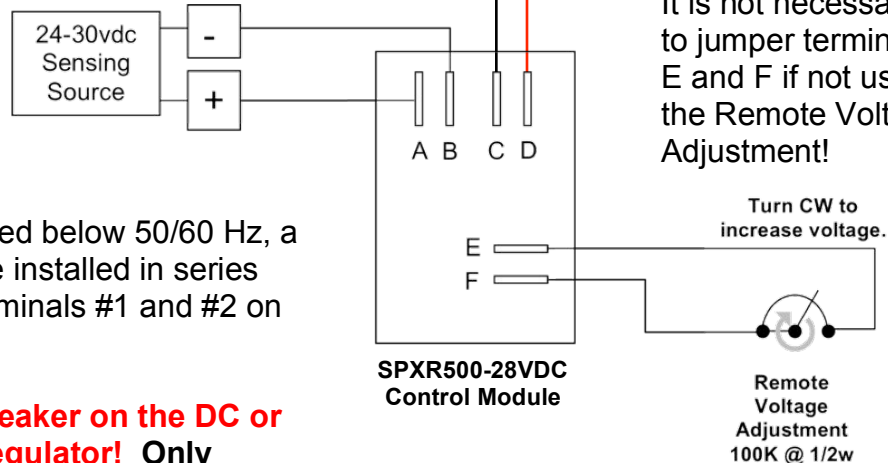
24-30vdc Sensing Source

-

+

A B C D

It is not necessa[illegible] to jumper termin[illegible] E and F if not us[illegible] the Remote Volt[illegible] Adjustment!

Turn CW to increase voltage.

ed below 50/60 Hz, a e installed in series minals #1 and #2 on

E

F

SPXR500-28VDC Control Module

Remote Voltage Adjustment 100K @ 1/2w

eaker on the DC or egulator! Only